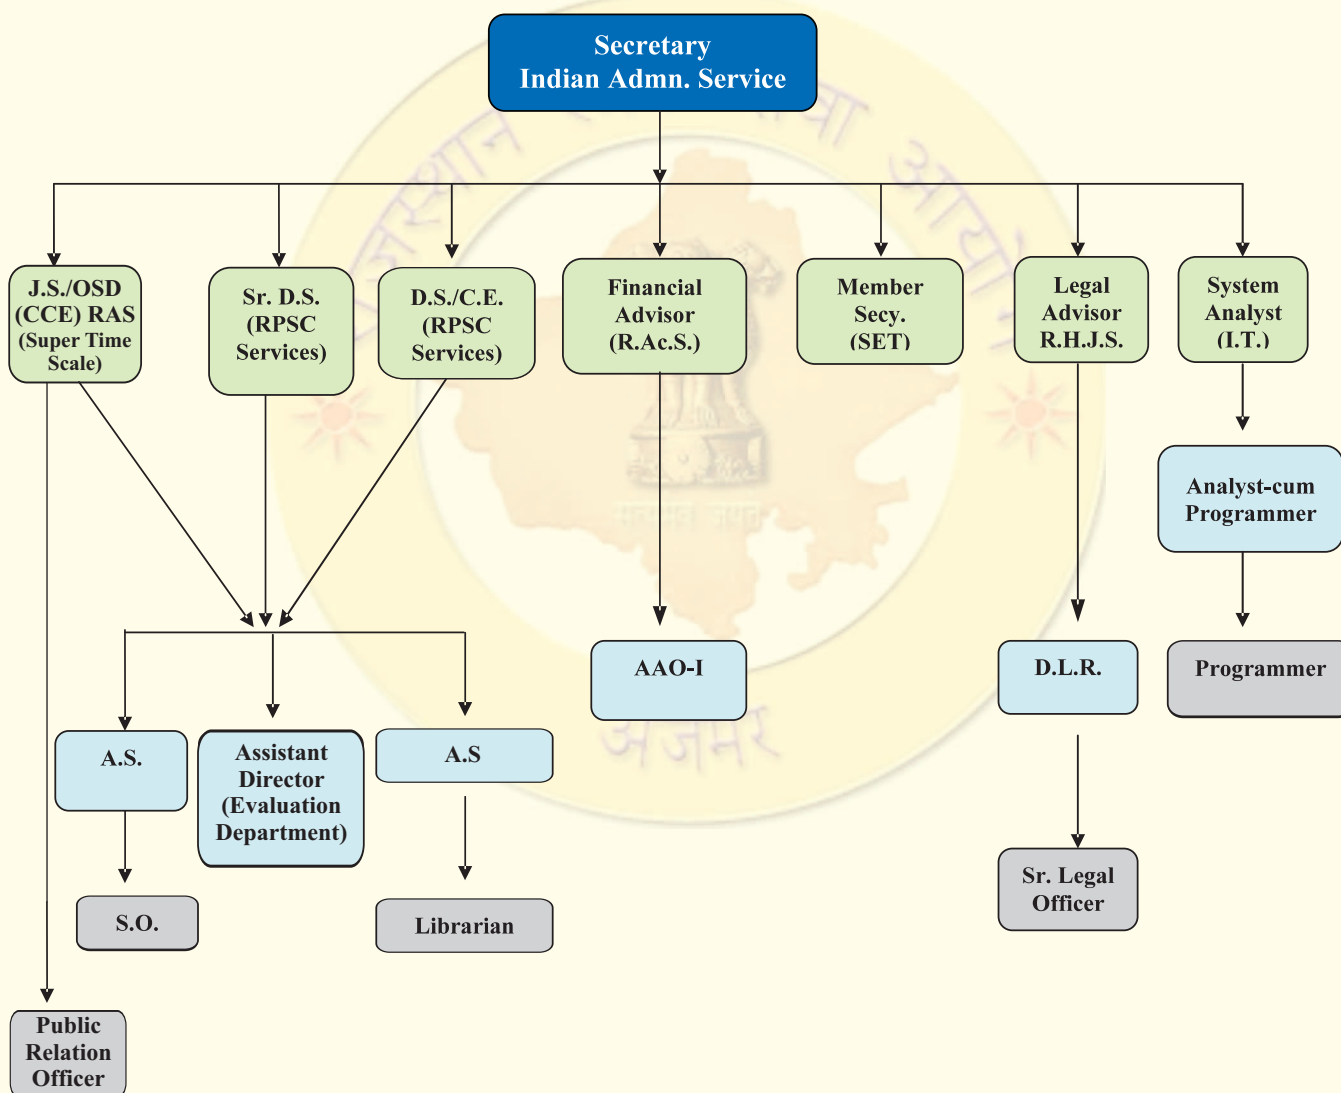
Secretary
Indian Admn. Service

J.S./OSD (CCE) RAS (Super Time Scale)

Sr. D.S. (RPSC Services)

D.S./C.E. (RPSC Services)

Financial Advisor (R.Ac.S.)

Member Secy. (SET)

Legal Advisor R.H.J.S.

System Analyst (I.T.)

Analyst-cum Programmer

AAO-I

D.L.R.

Programmer

A.S.

Assistant Director (Evaluation Department)

A.S

S.O.

Librarian

Sr. Legal Officer

Public Relation Officer